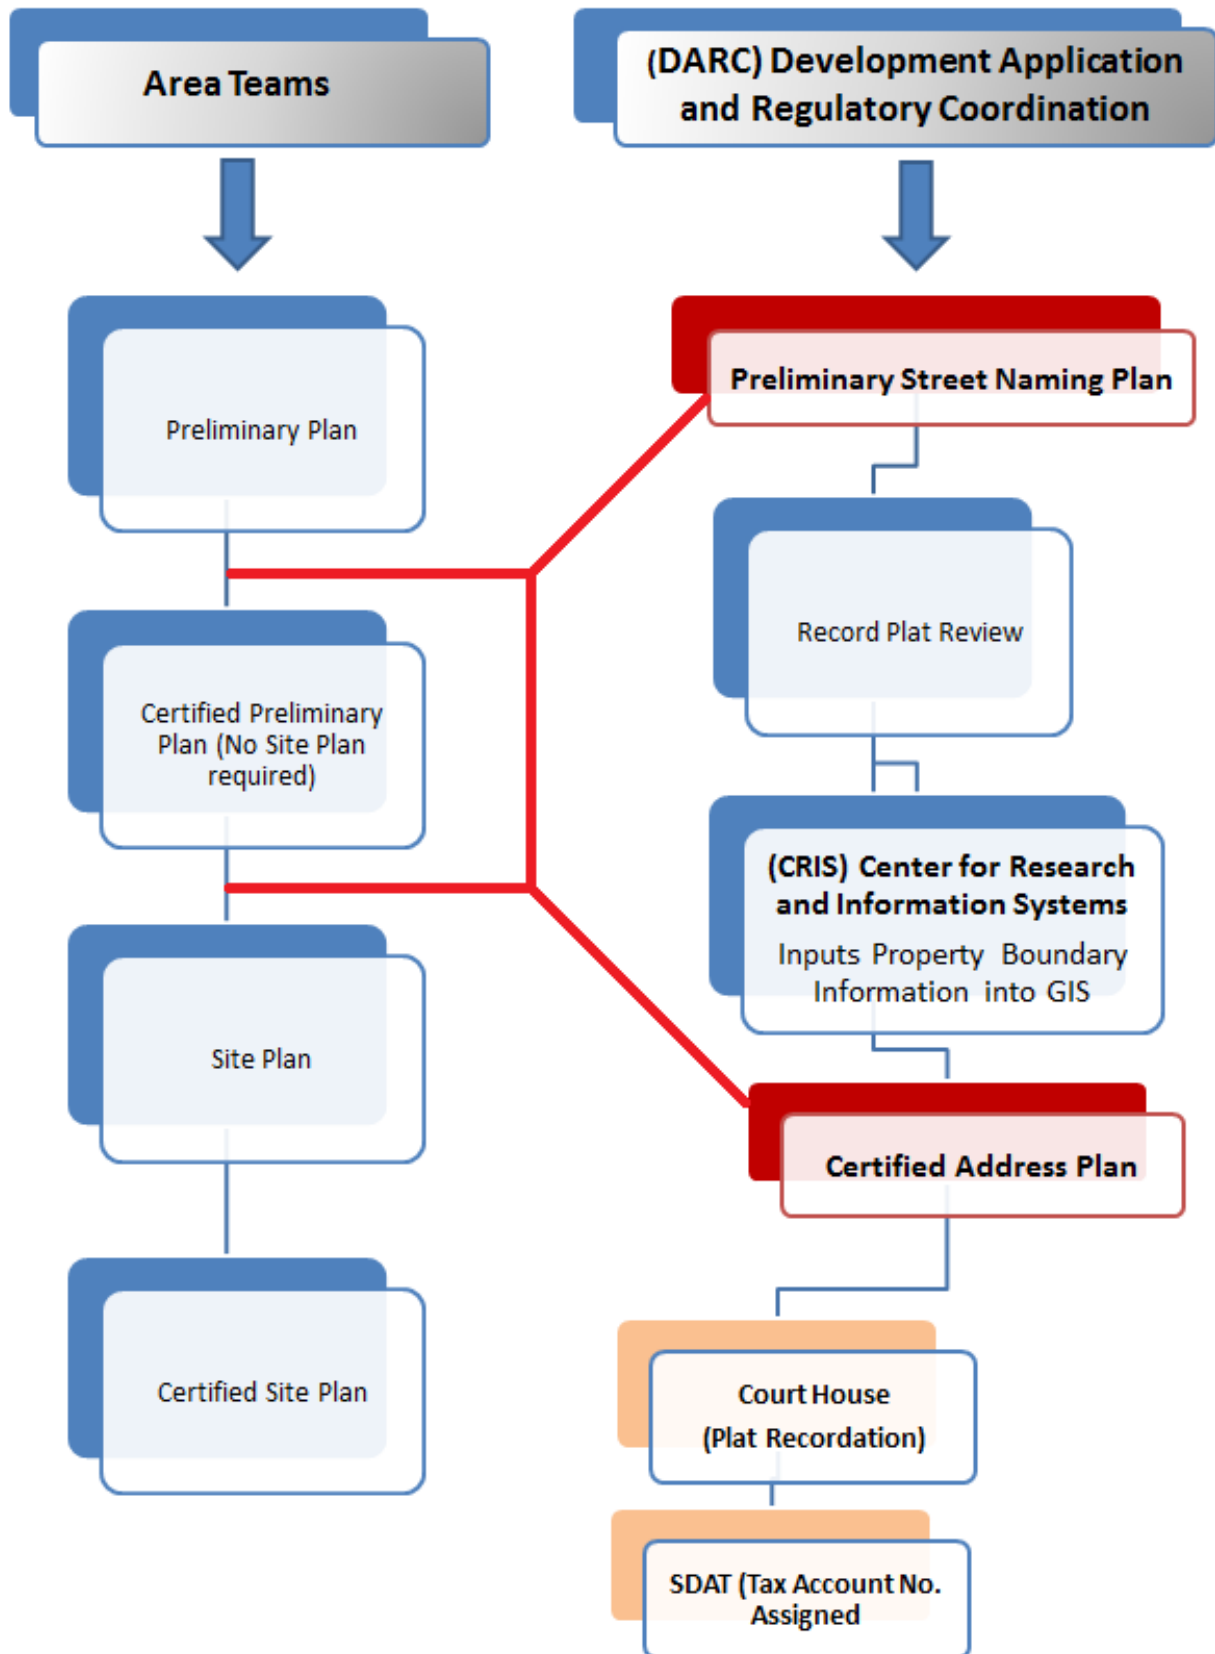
Area Teams

(DARC) Development Application and Regulatory Coordination

Preliminary Plan

Preliminary Street Naming Plan

Record Plat Review

Certified Preliminary Plan (No Site Plan required)

(CRIS) Center for Research and Information Systems

Inputs Property Boundary Information into GIS

Site Plan

Certified Address Plan

Certified Site Plan

Court House (Plat Recordation)

SDAT (Tax Account No. Assigned